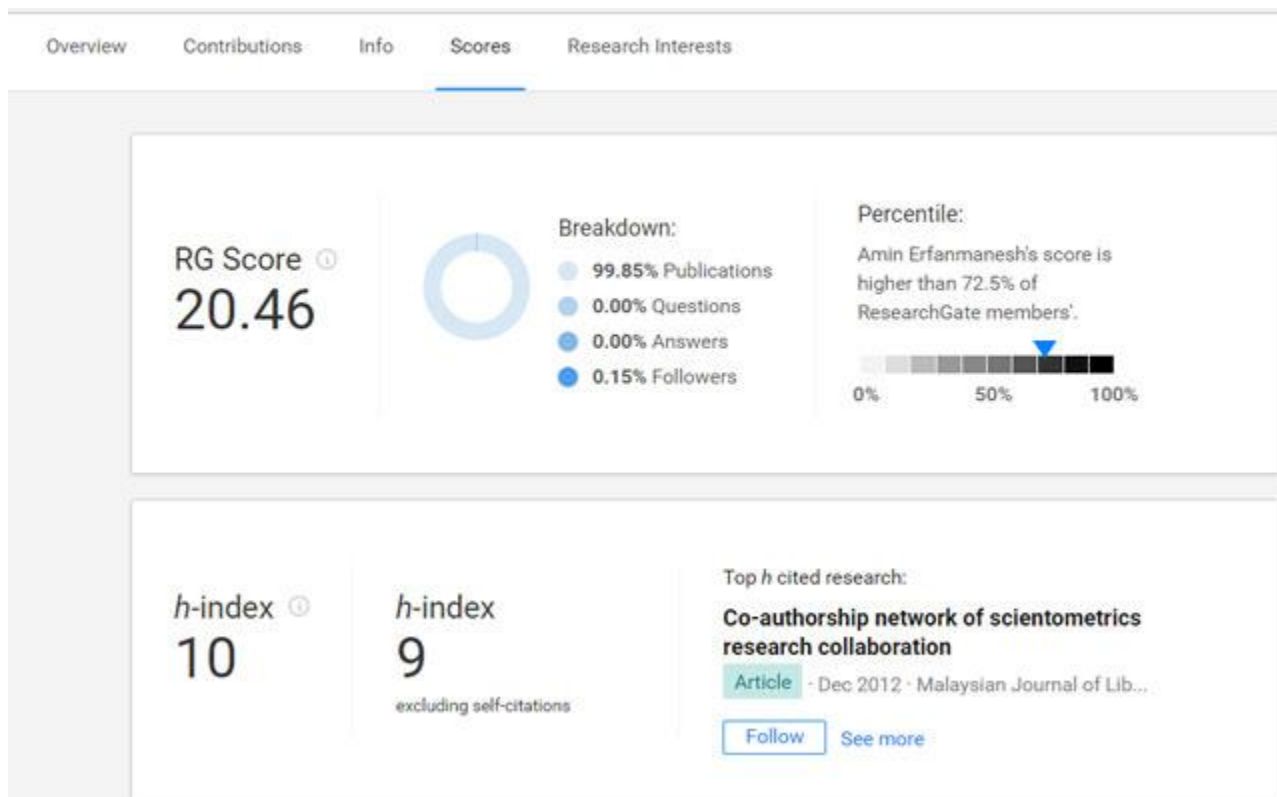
Overview Contributions Info Scores Research Interests

RG Score ⓘ
20.46

Breakdown:
99.85% Publications
0.00% Questions
0.00% Answers
0.15% Followers

Percentile:
Amin Erfanmanesh's score is higher than 72.5% of ResearchGate members'.
0% 50% 100%

*h*-index ⓘ
10

*h*-index
9
excluding self-citations

Top *h* cited research:
**Co-authorship network of scientometrics research collaboration**
Article · Dec 2012 · Malaysian Journal of Lib...
Follow See more